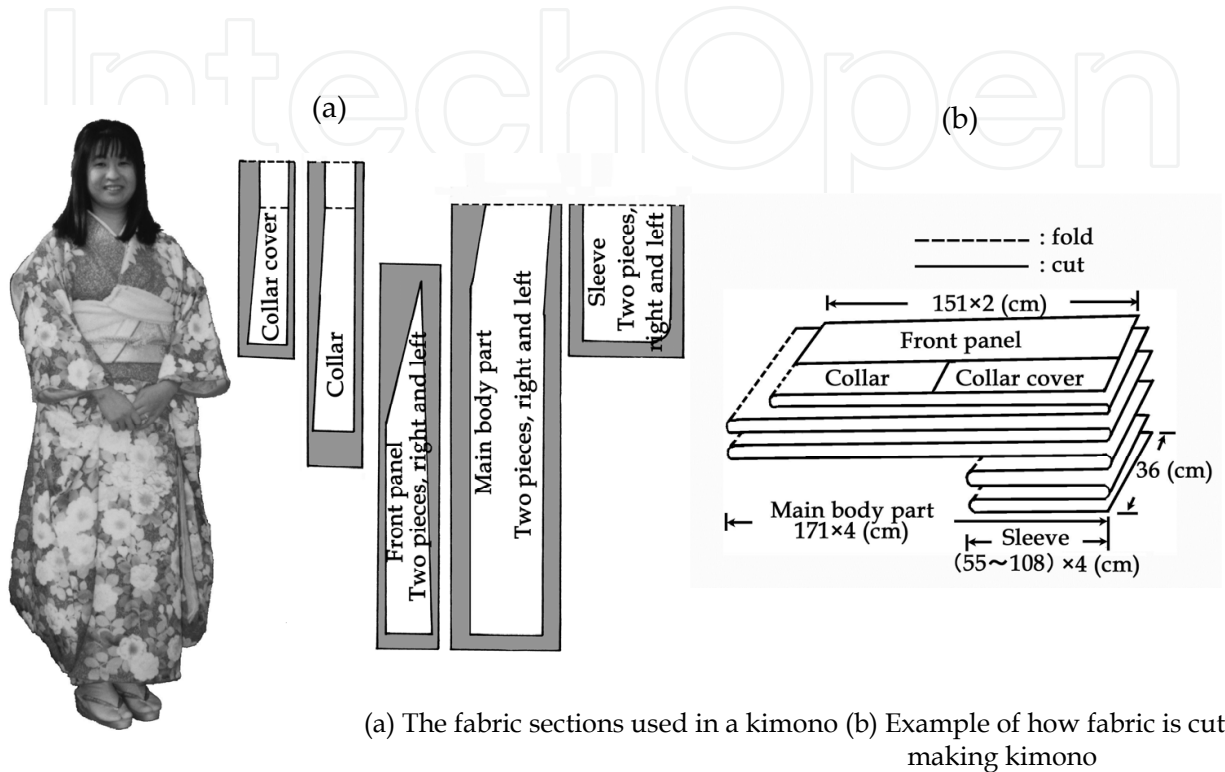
IntechOpen

(a)

Collar cover

Collar

Front panel
Two pieces, right and left

Main body part
Two pieces, right and left

Sleeve
Two pieces, right and left

(b)

- - - - - - - - : fold
———— : cut

151×2 (cm)

Front panel

Collar

Collar cover

36 (cm)

Main body part
171×4 (cm)

Sleeve
(55∼108) ×4 (cm)

(a) The fabric sections used in a kimono (b) Example of how fabric is cut making kimono